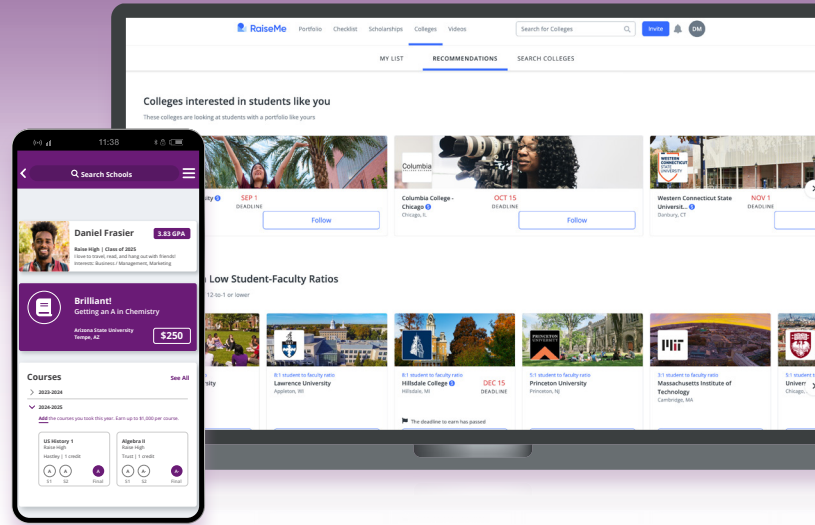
RaiseMe Portfolio Checklist Scholarships Colleges Videos Search for Colleges Invite DM

MY LIST RECOMMENDATIONS SEARCH COLLEGES

Colleges interested in students like you

These colleges are looking at students with a portfolio like yours

sity SEP 1 DEADLINE Follow

Columbia College - Chicago OCT 15 DEADLINE Chicago, IL Follow

Western Connecticut State Universit... NOV 1 DEADLINE Danbury, CT

n Low Student-Faculty Ratios

12-to-1 or lower

rsity

8:1 student to faculty ratio Lawrence University Appleton, WI

8:1 student to faculty ratio Hillsdale College DEC 15 DEADLINE Hillsdale, MI

The deadline to earn has passed

5:1 student to faculty ratio Princeton University Princeton, NJ

3:1 student to faculty ratio Massachusetts Institute of Technology Cambridge, MA

5:1 student to Univer Chicago,

11:38

Search Schools

Daniel Frasier 3.83 GPA

Raise High | Class of 2025

I love to travel, read, and hang out with friends!

Interests: Business / Management, Marketing

Brilliant!

Getting an A in Chemistry

Arizona State University Tempe, AZ $250

Courses See All

2023-2024

2024-2025

Add the courses you took this year. Earn up to $1,000 per course.

US History 1 Raise High Hastley | 1 credit A A A S1 S2 Final

Algebra II Raise High Toust | 1 credit A A- A- S1 S2 Final